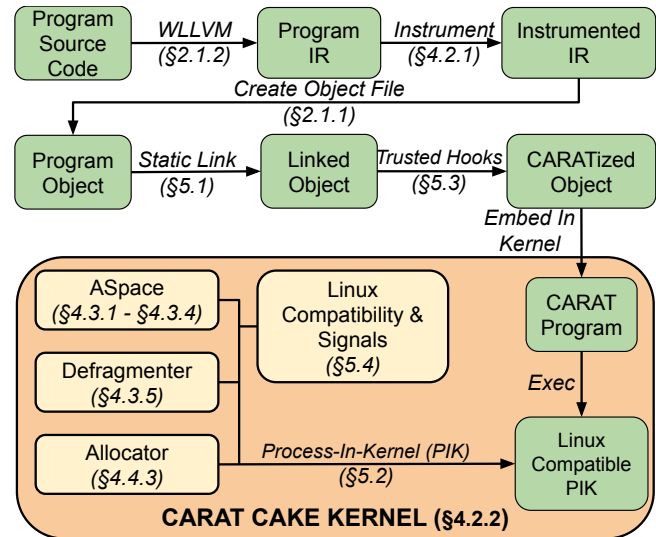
Program Source Code

WLLVM (§2.1.2)

Program IR

Instrument (§4.2.1)

Instrumented IR

Create Object File (§2.1.1)

Program Object

Static Link (§5.1)

Linked Object

Trusted Hooks (§5.3)

CARATized Object

Embed In Kernel

ASpace (§4.3.1 - §4.3.4)

Linux Compatibility & Signals (§5.4)

CARAT Program

Defragmenter (§4.3.5)

Exec

Allocator (§4.4.3)

Process-In-Kernel (PIK) (§5.2)

Linux Compatible PIK

CARAT CAKE KERNEL (§4.2.2)